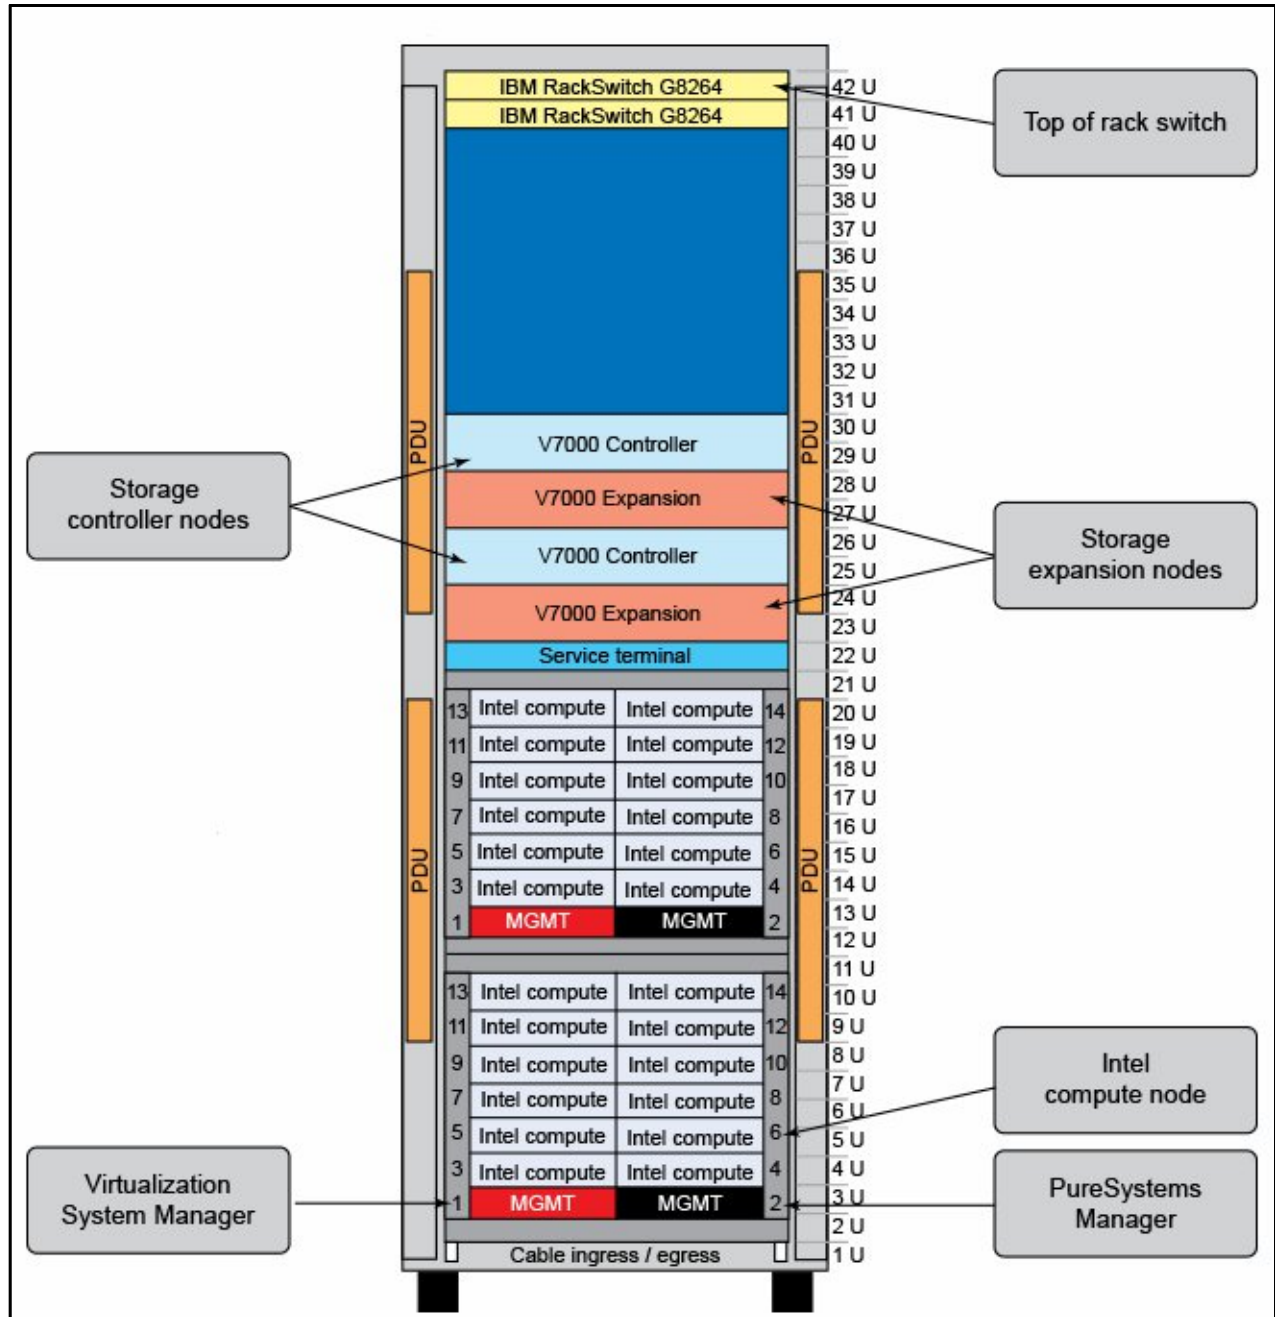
IBM RackSwitch G8264
IBM RackSwitch G8264
Top of rack switch

42 U
41 U
40 U
39 U
38 U
37 U
36 U
35 U
34 U
33 U
32 U
31 U
30 U
29 U
28 U
27 U
26 U
25 U
24 U
23 U
22 U
21 U
20 U
19 U
18 U
17 U
16 U
15 U
14 U
13 U
12 U
11 U
10 U
9 U
8 U
7 U
6 U
5 U
4 U
3 U
2 U
1 U

PDU
PDU
PDU
PDU

Storage controller nodes

V7000 Controller
V7000 Expansion
V7000 Controller
V7000 Expansion

Storage expansion nodes

Service terminal

| 13 | Intel compute | Intel compute | 14 |
|---|---|---|---|
| 11 | Intel compute | Intel compute | 12 |
| 9 | Intel compute | Intel compute | 10 |
| 7 | Intel compute | Intel compute | 8 |
| 5 | Intel compute | Intel compute | 6 |
| 3 | Intel compute | Intel compute | 4 |
| 1 | MGMT | MGMT | 2 |

| 13 | Intel compute | Intel compute | 14 |
|---|---|---|---|
| 11 | Intel compute | Intel compute | 12 |
| 9 | Intel compute | Intel compute | 10 |
| 7 | Intel compute | Intel compute | 8 |
| 5 | Intel compute | Intel compute | 6 |
| 3 | Intel compute | Intel compute | 4 |
| 1 | MGMT | MGMT | 2 |

Intel compute node

Virtualization System Manager

PureSystems Manager

Cable ingress / egress